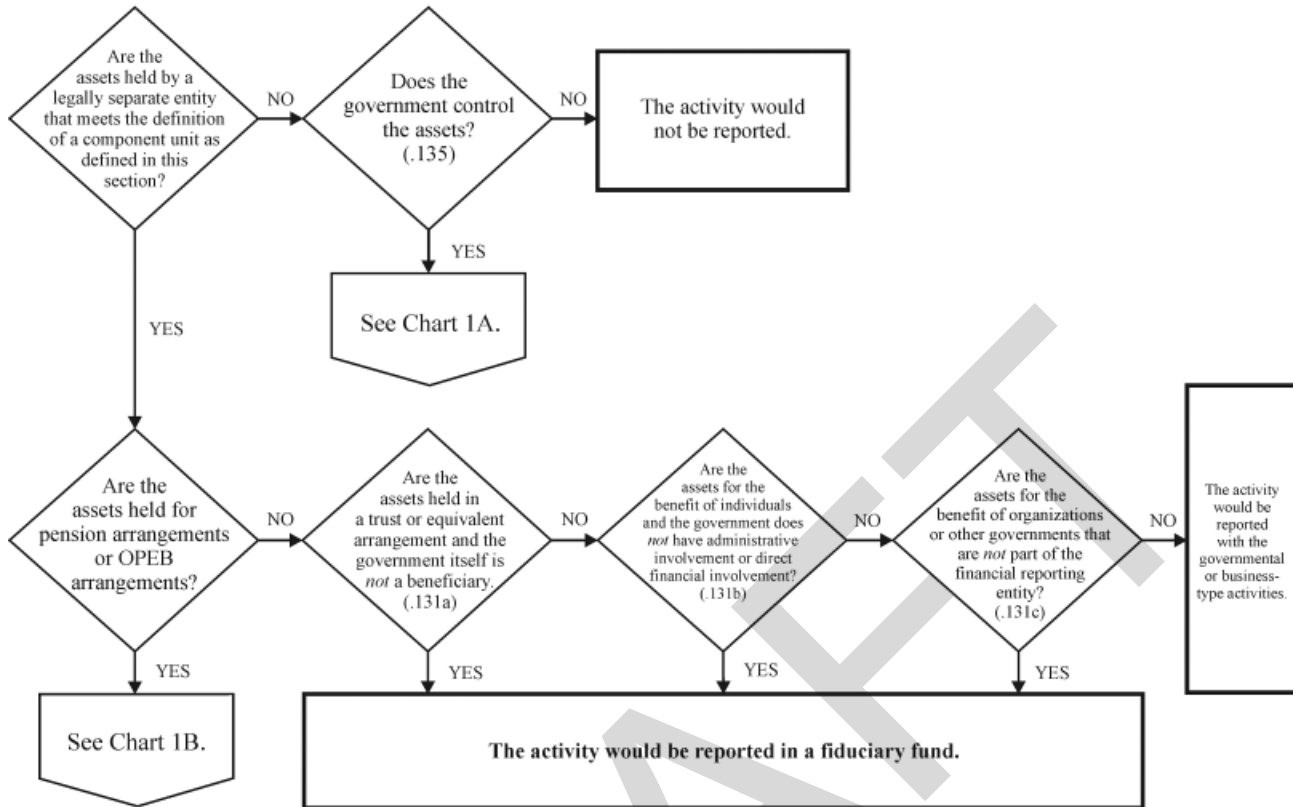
Are the assets held by a legally separate entity that meets the definition of a component unit as defined in this section?

NO

Does the government control the assets? (.135)

NO

The activity would not be reported.

YES

See Chart 1A.

YES

Are the assets held for pension arrangements or OPEB arrangements?

NO

Are the assets held in a trust or equivalent arrangement and the government itself is *not* a beneficiary. (.131a)

NO

Are the assets for the benefit of individuals and the government does *not* have administrative involvement or direct financial involvement? (.131b)

NO

Are the assets for the benefit of organizations or other governments that are *not* part of the financial reporting entity? (.131c)

NO

The activity would be reported with the governmental or business-type activities.

YES

See Chart 1B.

YES

YES

YES

The activity would be reported in a fiduciary fund.

DRAFT